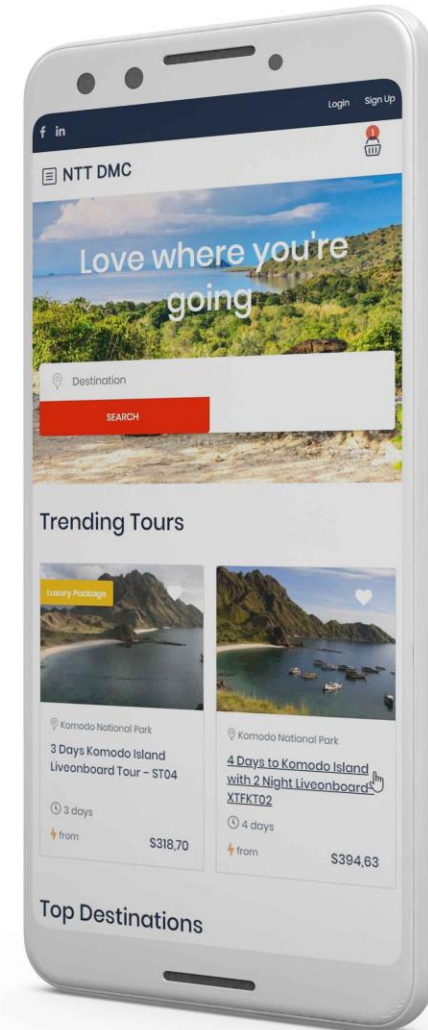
f in

Login Sign Up

1

NTT DMC

Love where you're going

Destination

SEARCH

Trending Tours

Luxury Package

Komodo National Park

3 Days Komodo Island Liveonboard Tour – ST04

3 days

from $318,70

Komodo National Park

4 Days to Komodo Island with 2 Night Liveonboard XTFKT02

4 days

from $394,63

Top Destinations